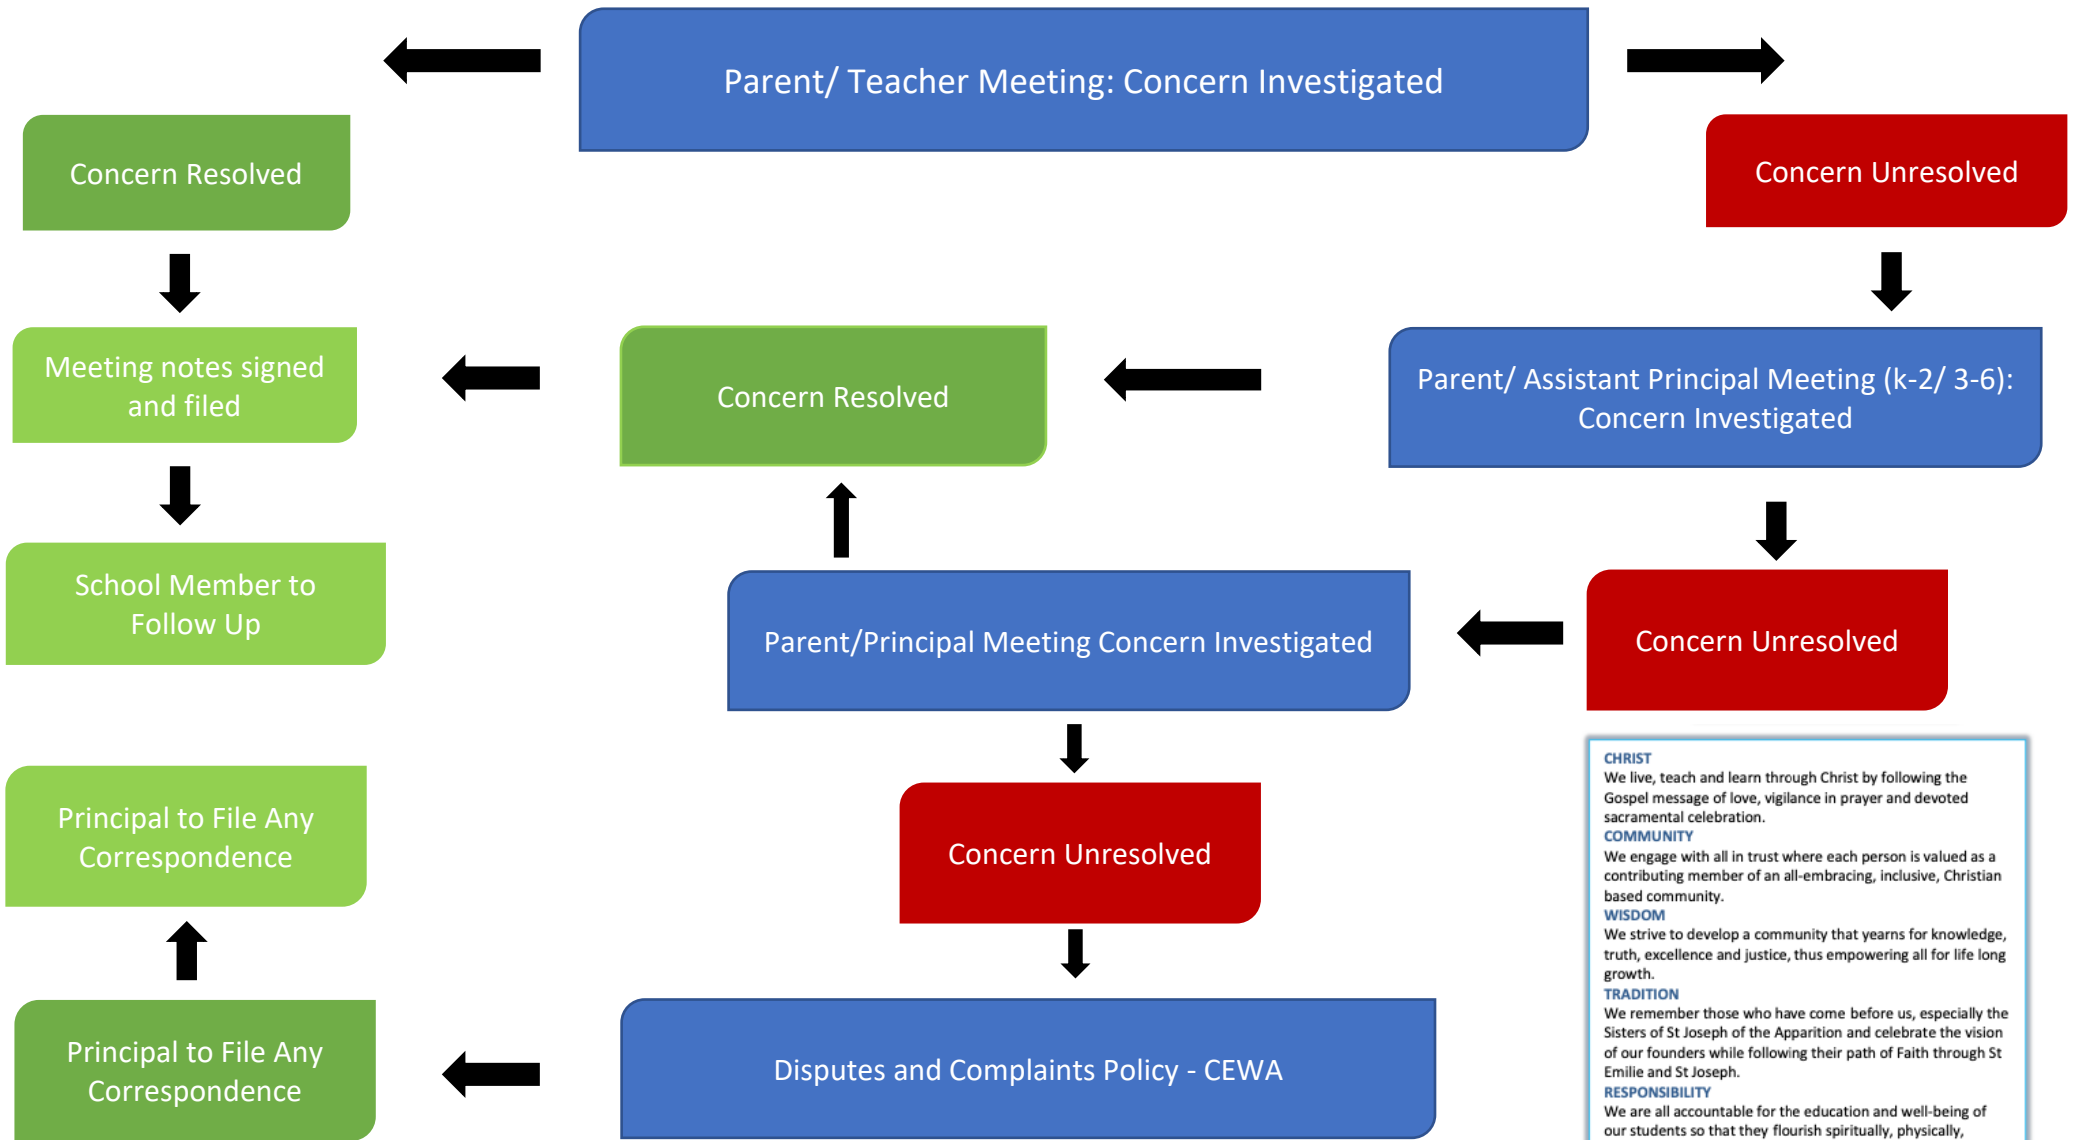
Parent/ Teacher Meeting: Concern Investigated

Concern Resolved

Concern Unresolved

Meeting notes signed and filed

Concern Resolved

Parent/ Assistant Principal Meeting (k-2/ 3-6): Concern Investigated

School Member to Follow Up

Parent/Principal Meeting Concern Investigated

Concern Unresolved

Principal to File Any Correspondence

Concern Unresolved

Principal to File Any Correspondence

Disputes and Complaints Policy - CEWA

CHRIST
We live, teach and learn through Christ by following the Gospel message of love, vigilance in prayer and devoted sacramental celebration.
COMMUNITY
We engage with all in trust where each person is valued as a contributing member of an all-embracing, inclusive, Christian based community.
WISDOM
We strive to develop a community that yearns for knowledge, truth, excellence and justice, thus empowering all for life long growth.
TRADITION
We remember those who have come before us, especially the Sisters of St Joseph of the Apparition and celebrate the vision of our founders while following their path of Faith through St Emilie and St Joseph.
RESPONSIBILITY
We are all accountable for the education and well-being of our students so that they flourish spiritually, physically,